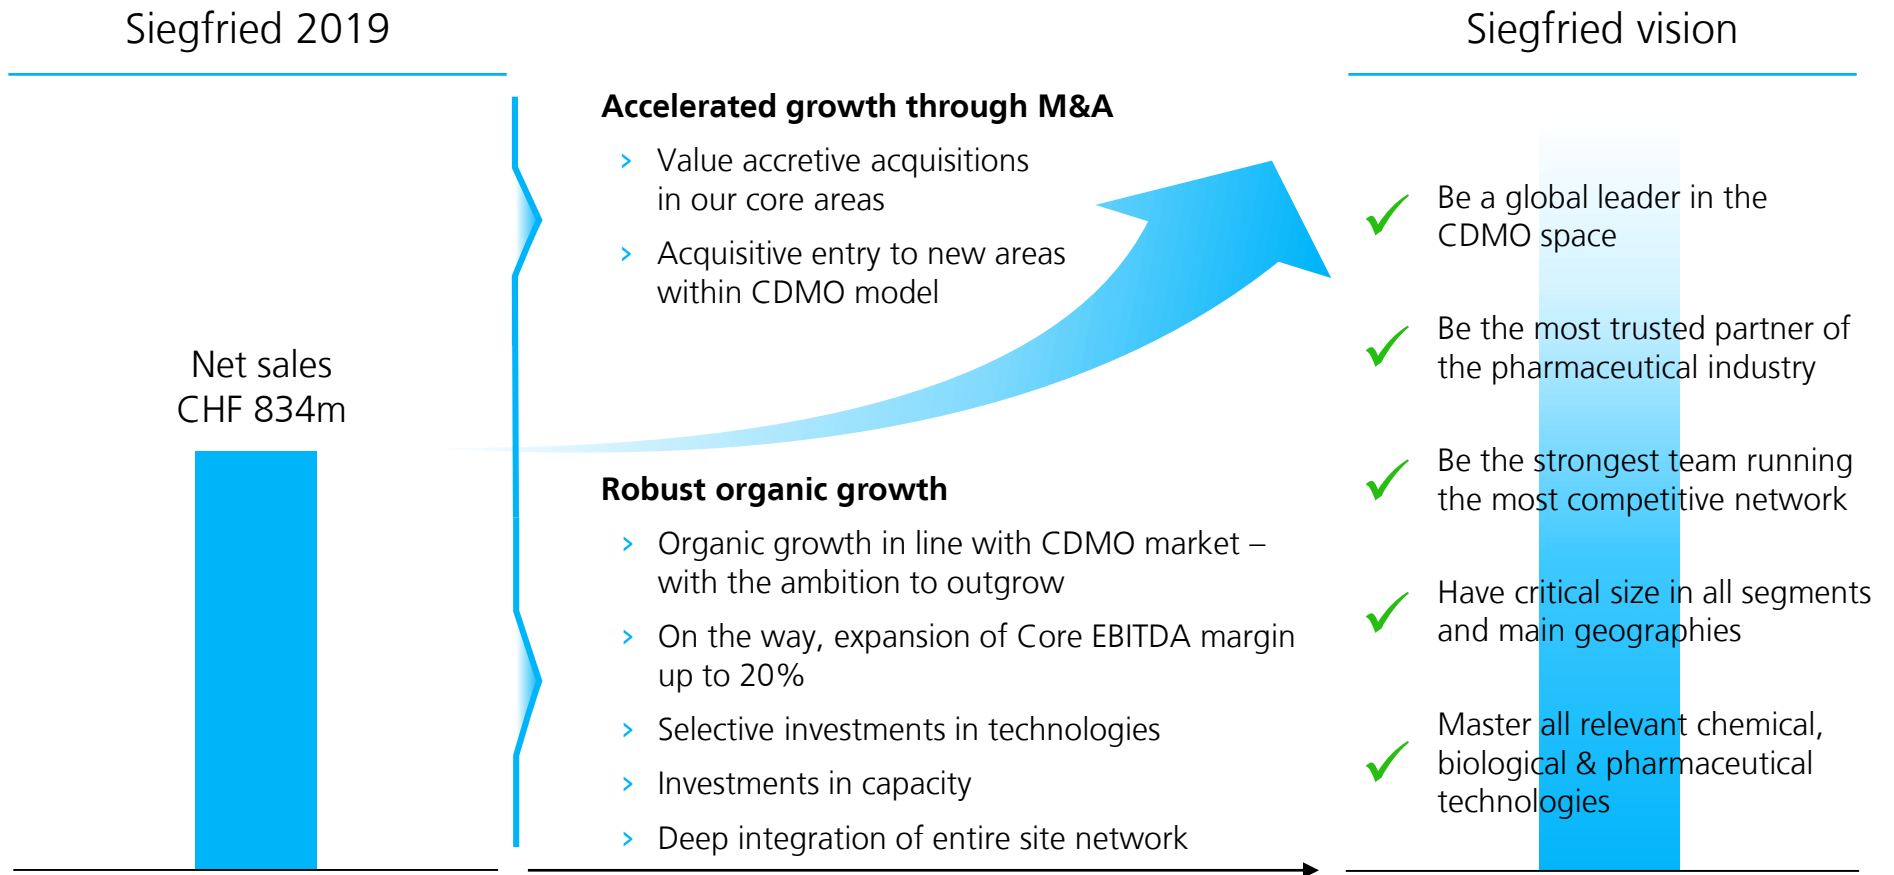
Siegfried 2019

Net sales
CHF 834m

Accelerated growth through M&A

› Value accretive acquisitions in our core areas

› Acquisitive entry to new areas within CDMO model

Robust organic growth

› Organic growth in line with CDMO market – with the ambition to outgrow

› On the way, expansion of Core EBITDA margin up to 20%

› Selective investments in technologies

› Investments in capacity

› Deep integration of entire site network

Siegfried vision

Be a global leader in the CDMO space

Be the most trusted partner of the pharmaceutical industry

Be the strongest team running the most competitive network

Have critical size in all segments and main geographies

Master all relevant chemical, biological & pharmaceutical technologies